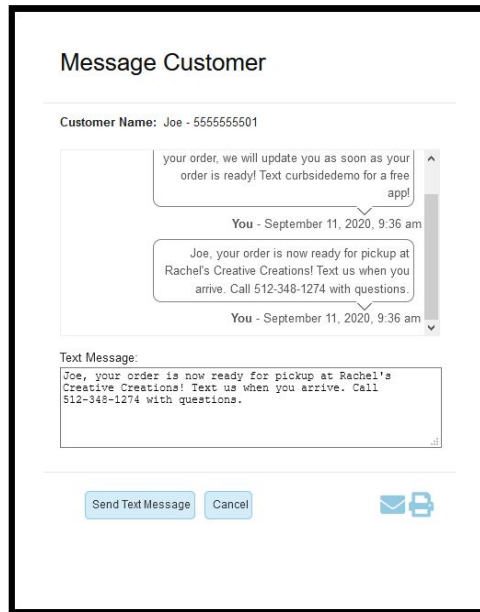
Message Customer

Customer Name: Joe - 5555555501

your order, we will update you as soon as your order is ready! Text curbsidedemo for a free app!

You - September 11, 2020, 9:36 am

Joe, your order is now ready for pickup at Rachel's Creative Creations! Text us when you arrive. Call 512-348-1274 with questions.

You - September 11, 2020, 9:36 am

Text Message:

Joe, your order is now ready for pickup at Rachel's Creative Creations! Text us when you arrive. Call 512-348-1274 with questions.

Send Text Message Cancel